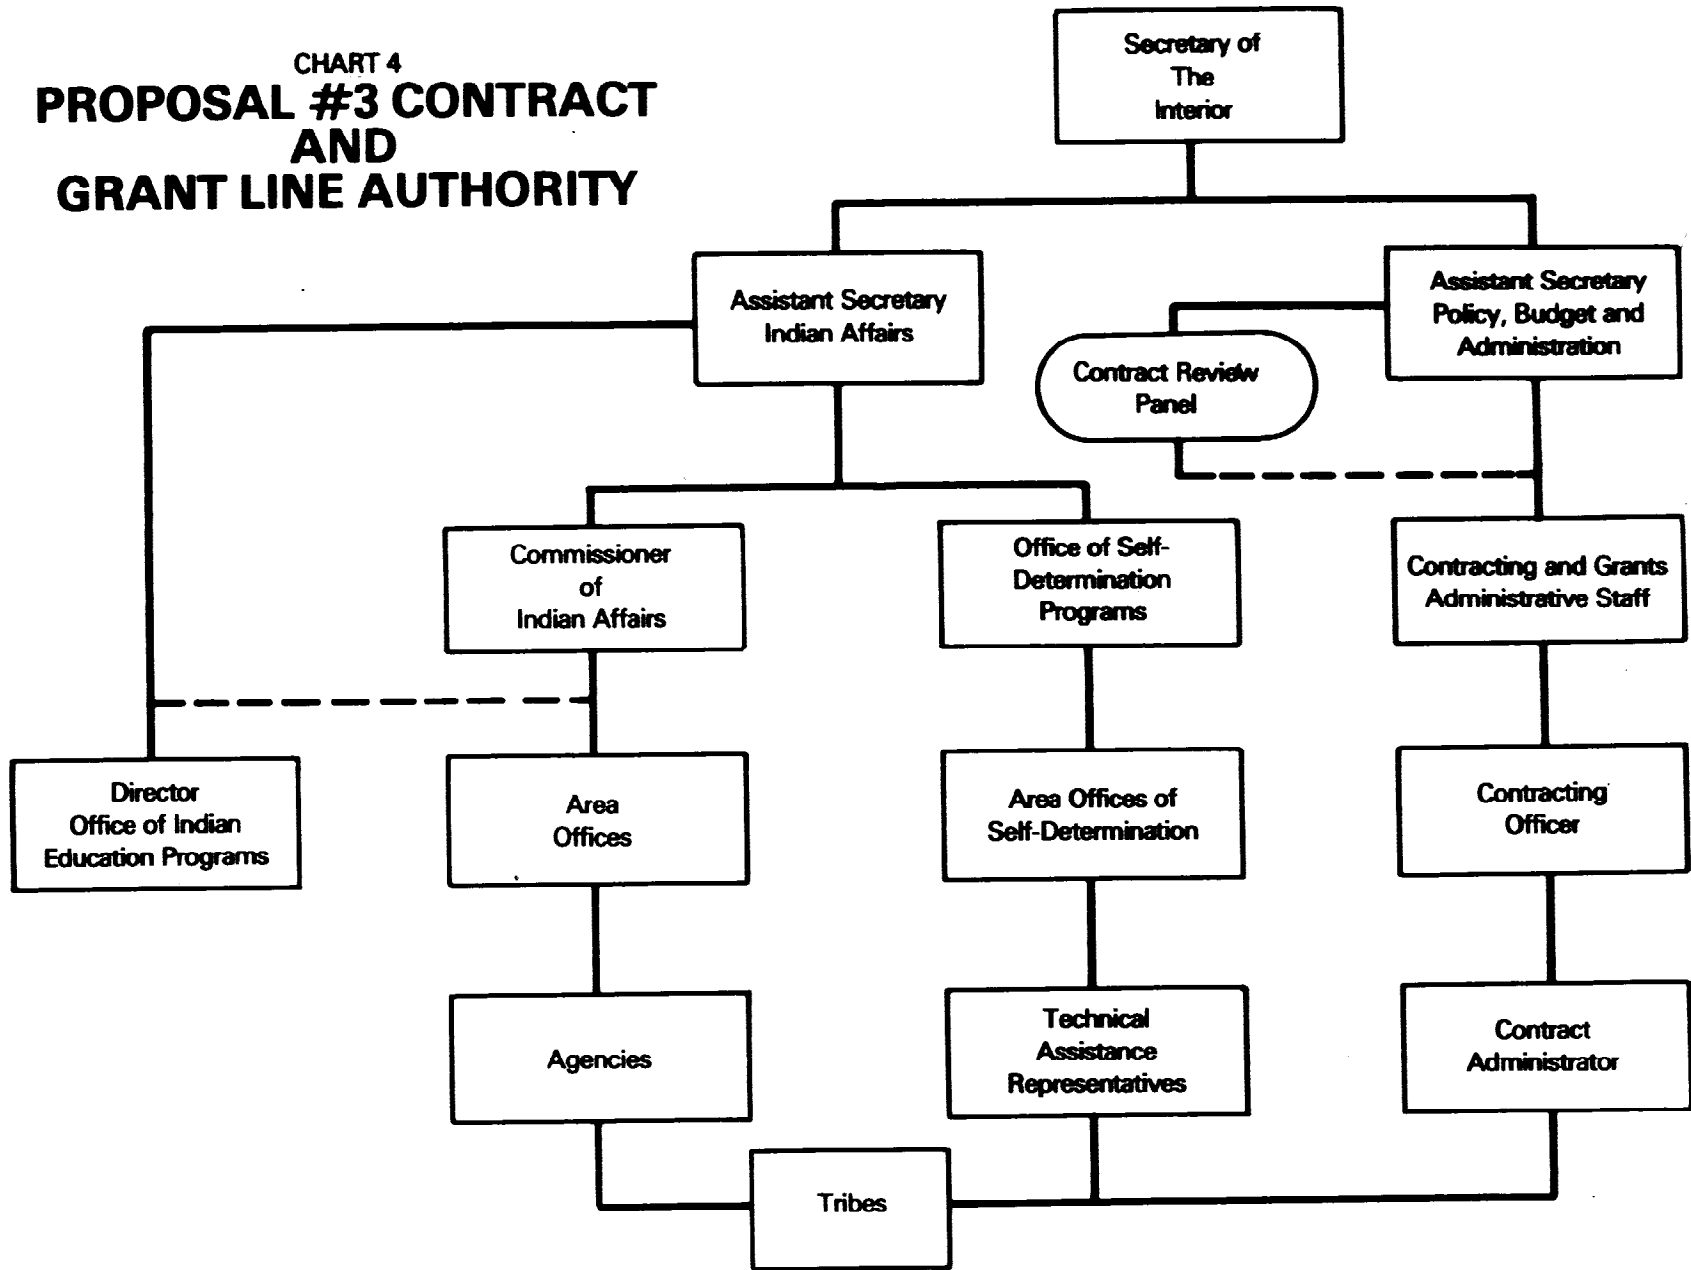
CHART 4
PROPOSAL #3 CONTRACT AND GRANT LINE AUTHORITY

Secretary of The Interior

Assistant Secretary Indian Affairs

Assistant Secretary Policy, Budget and Administration

Contract Review Panel

Commissioner of Indian Affairs

Office of Self-Determination Programs

Contracting and Grants Administrative Staff

Director Office of Indian Education Programs

Area Offices

Area Offices of Self-Determination

Contracting Officer

Agencies

Technical Assistance Representatives

Contract Administrator

Tribes